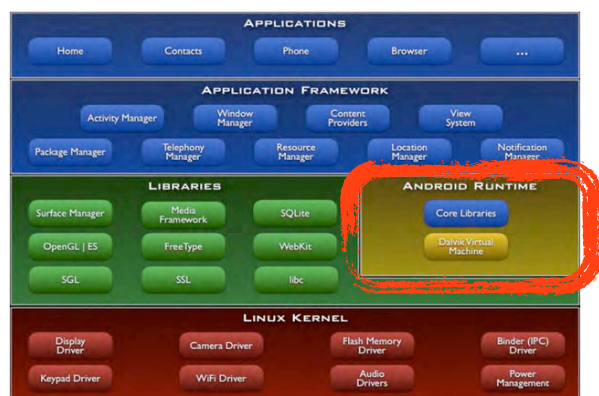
APPLICATIONS

Home

Contacts

Phone

Browser

...

APPLICATION FRAMEWORK

Activity Manager

Window Manager

Content Providers

View System

Package Manager

Telephony Manager

Resource Manager

Location Manager

Notification Manager

LIBRARIES

Surface Manager

Media Framework

SQLite

OpenGL | ES

FreeType

WebKit

SGL

SSL

libc

ANDROID RUNTIME

Core Libraries

Dalvik Virtual Machine

LINUX KERNEL

Display Driver

Camera Driver

Flash Memory Driver

Binder (IPC) Driver

Keypad Driver

WiFi Driver

Audio Drivers

Power Management